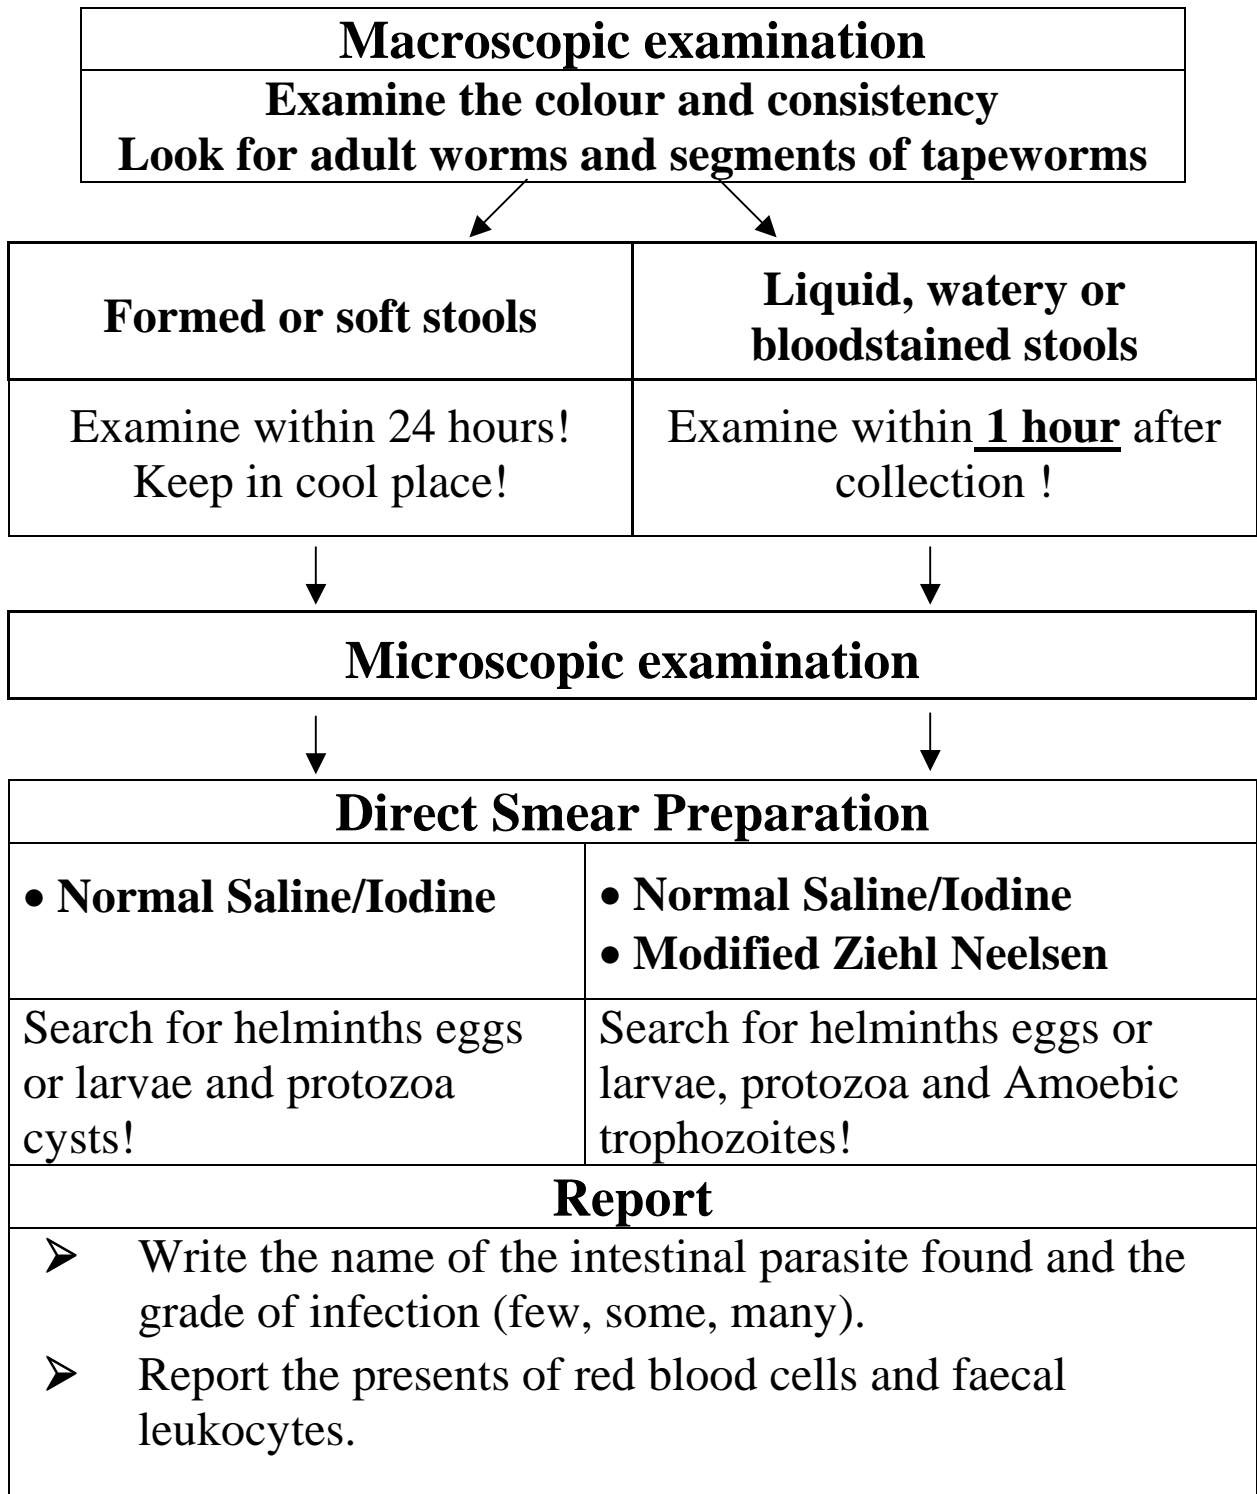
Macroscopic examination

Examine the colour and consistency
Look for adult worms and segments of tapeworms

| Formed or soft stools | Liquid, watery or bloodstained stools |
|---|---|
| Examine within 24 hours! Keep in cool place! | Examine within **1 hour** after collection ! |

Microscopic examination

Direct Smear Preparation

| • Normal Saline/Iodine | • Normal Saline/Iodine • Modified Ziehl Neelsen |
|---|---|
| Search for helminths eggs or larvae and protozoa cysts! | Search for helminths eggs or larvae, protozoa and Amoebic trophozoites! |

Report

➢ Write the name of the intestinal parasite found and the grade of infection (few, some, many).

➢ Report the presents of red blood cells and faecal leukocytes.